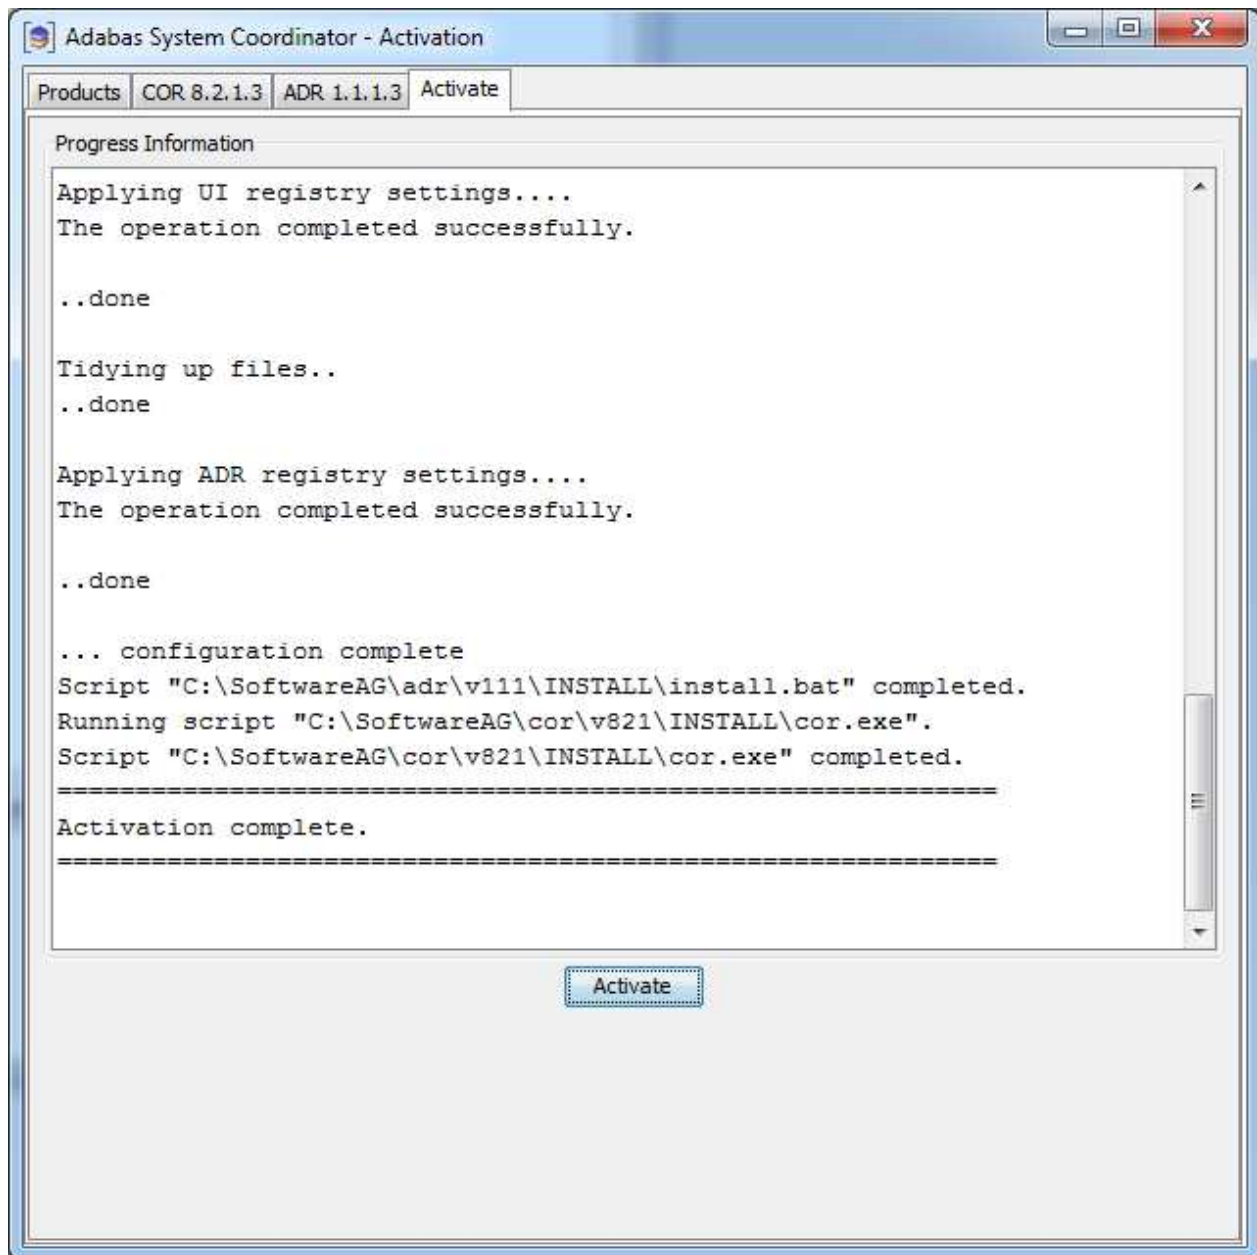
Adabas System Coordinator - Activation

Products | COR 8.2.1.3 | ADR 1.1.1.3 | Activate

Progress Information

Applying UI registry settings....
The operation completed successfully.

..done

Tidying up files..
..done

Applying ADR registry settings....
The operation completed successfully.

..done

... configuration complete
Script "C:\SoftwareAG\adr\v111\INSTALL\install.bat" completed.
Running script "C:\SoftwareAG\cor\v821\INSTALL\cor.exe".
Script "C:\SoftwareAG\cor\v821\INSTALL\cor.exe" completed.
============================================================
Activation complete.
============================================================

Activate